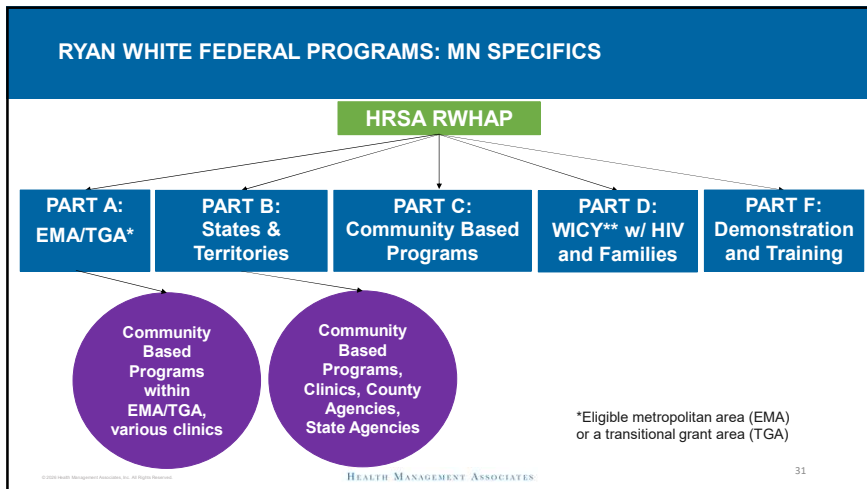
RYAN WHITE FEDERAL PROGRAMS: MN SPECIFICS

HRSA RWHAP

PART A: EMA/TGA*

PART B: States & Territories

PART C: Community Based Programs

PART D: WICY** w/ HIV and Families

PART F: Demonstration and Training

Community Based Programs within EMA/TGA, various clinics

Community Based Programs, Clinics, County Agencies, State Agencies

*Eligible metropolitan area (EMA) or a transitional grant area (TGA)

©2006 Health Management Associates, Inc. All Rights Reserved

Health Management Associates

31